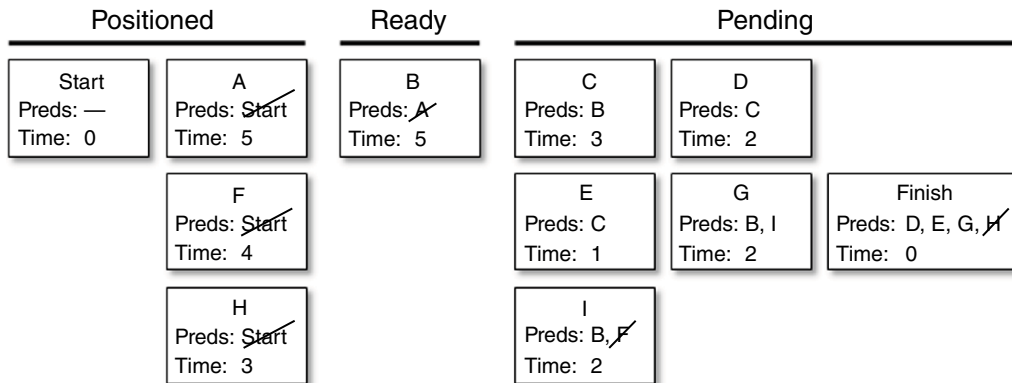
Positioned

Start
Preds: —
Time: 0

A
Preds: Start
Time: 5

F
Preds: Start
Time: 4

H
Preds: Start
Time: 3

Ready

B
Preds: A
Time: 5

Pending

C
Preds: B
Time: 3

D
Preds: C
Time: 2

E
Preds: C
Time: 1

G
Preds: B, I
Time: 2

Finish
Preds: D, E, G, H
Time: 0

I
Preds: B, F
Time: 2